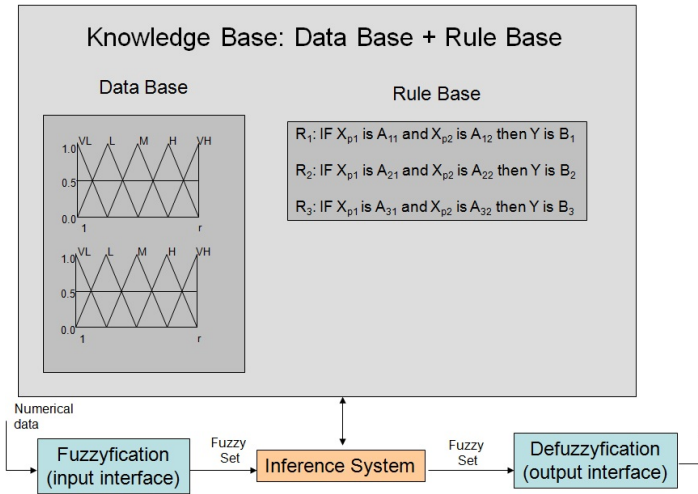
Knowledge Base: Data Base + Rule Base

Data Base

1.0 VL L M H VH
0.5
0.0
1 r

1.0 VL L M H VH
0.5
0.0
1 r

Rule Base

$R_1$: IF $X_{p1}$ is $A_{11}$ and $X_{p2}$ is $A_{12}$ then Y is $B_1$

$R_2$: IF $X_{p1}$ is $A_{21}$ and $X_{p2}$ is $A_{22}$ then Y is $B_2$

$R_3$: IF $X_{p1}$ is $A_{31}$ and $X_{p2}$ is $A_{32}$ then Y is $B_3$

Numerical data

Fuzzyfication (input interface)

Fuzzy Set

Inference System

Fuzzy Set

Defuzzyfication (output interface)